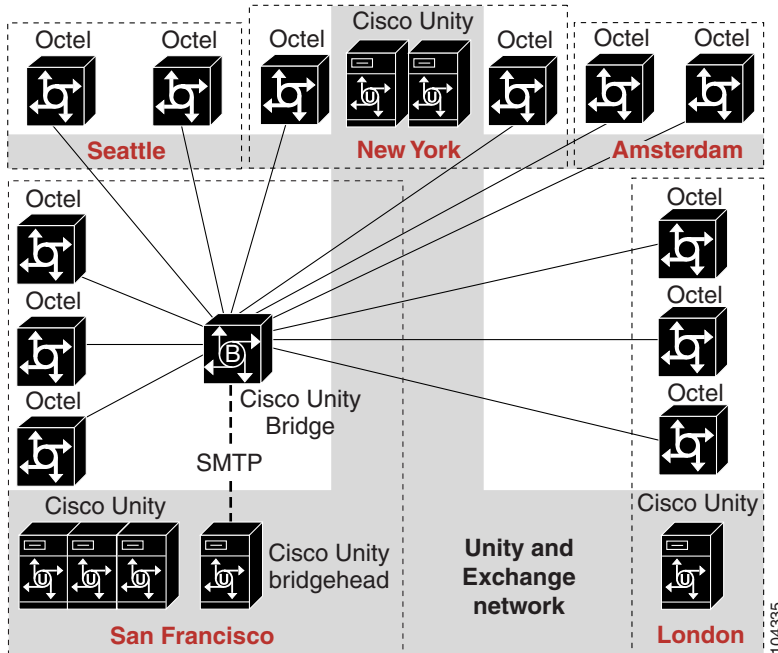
Octel
Octel
Seattle

Cisco Unity
Octel
Octel
New York

Octel
Octel
Amsterdam

Octel
Octel
Octel

B
Cisco Unity Bridge

SMTP

Octel
Octel
Octel

Cisco Unity
Cisco Unity bridgehead
San Francisco

Unity and Exchange network

Cisco Unity
London

104335